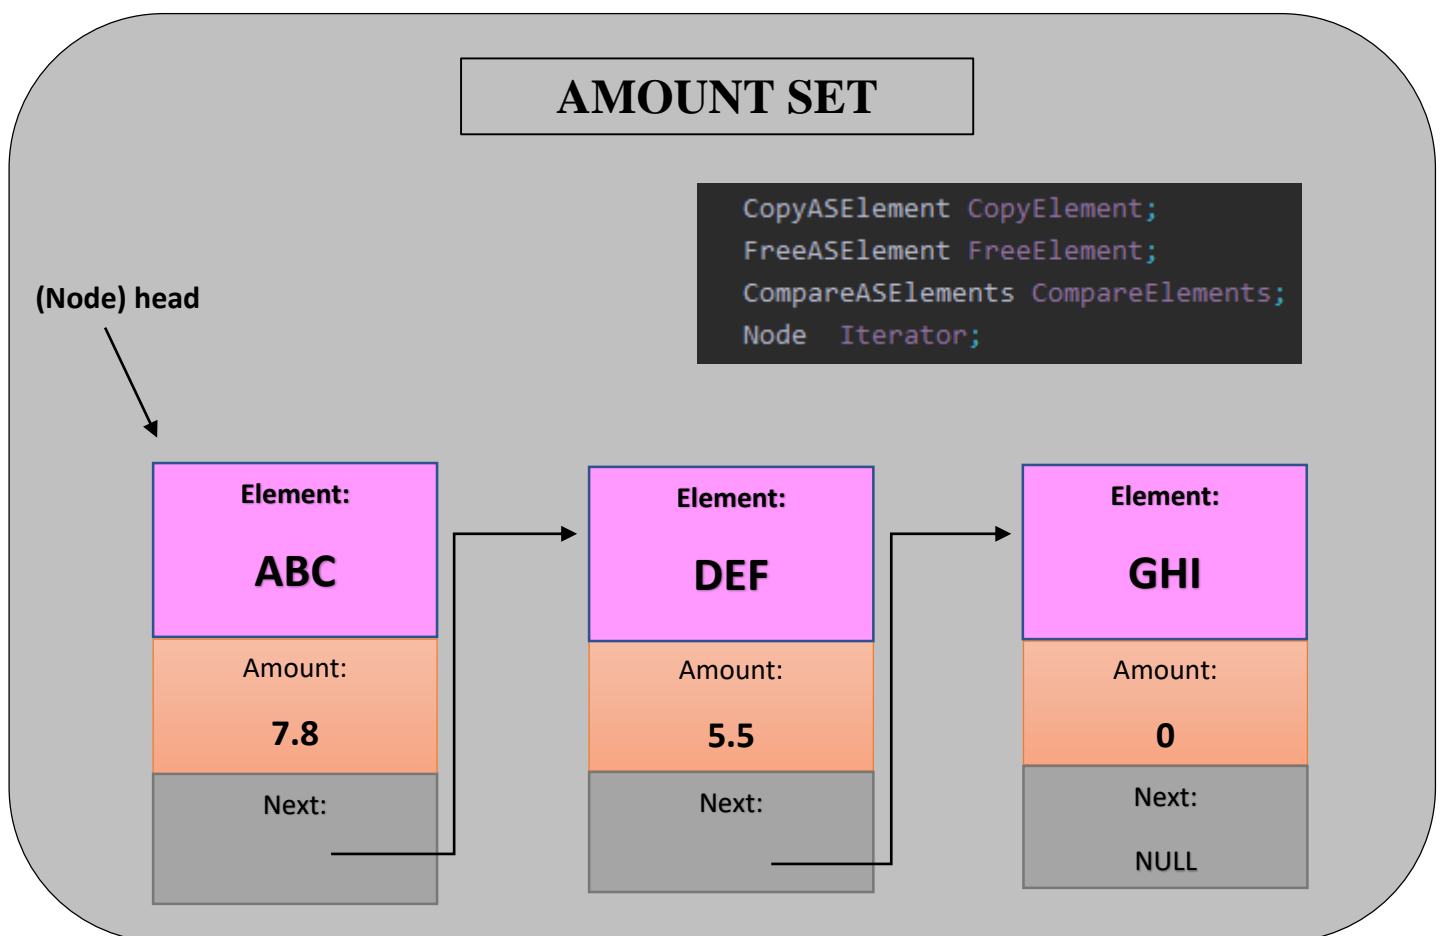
AMOUNT SET

CopyASElement CopyElement;
FreeASElement FreeElement;
CompareASElements CompareElements;
Node Iterator;

(Node) head

Element:
ABC
Amount:
7.8
Next:

Element:
DEF
Amount:
5.5
Next:

Element:
GHI
Amount:
0
Next:
NULL